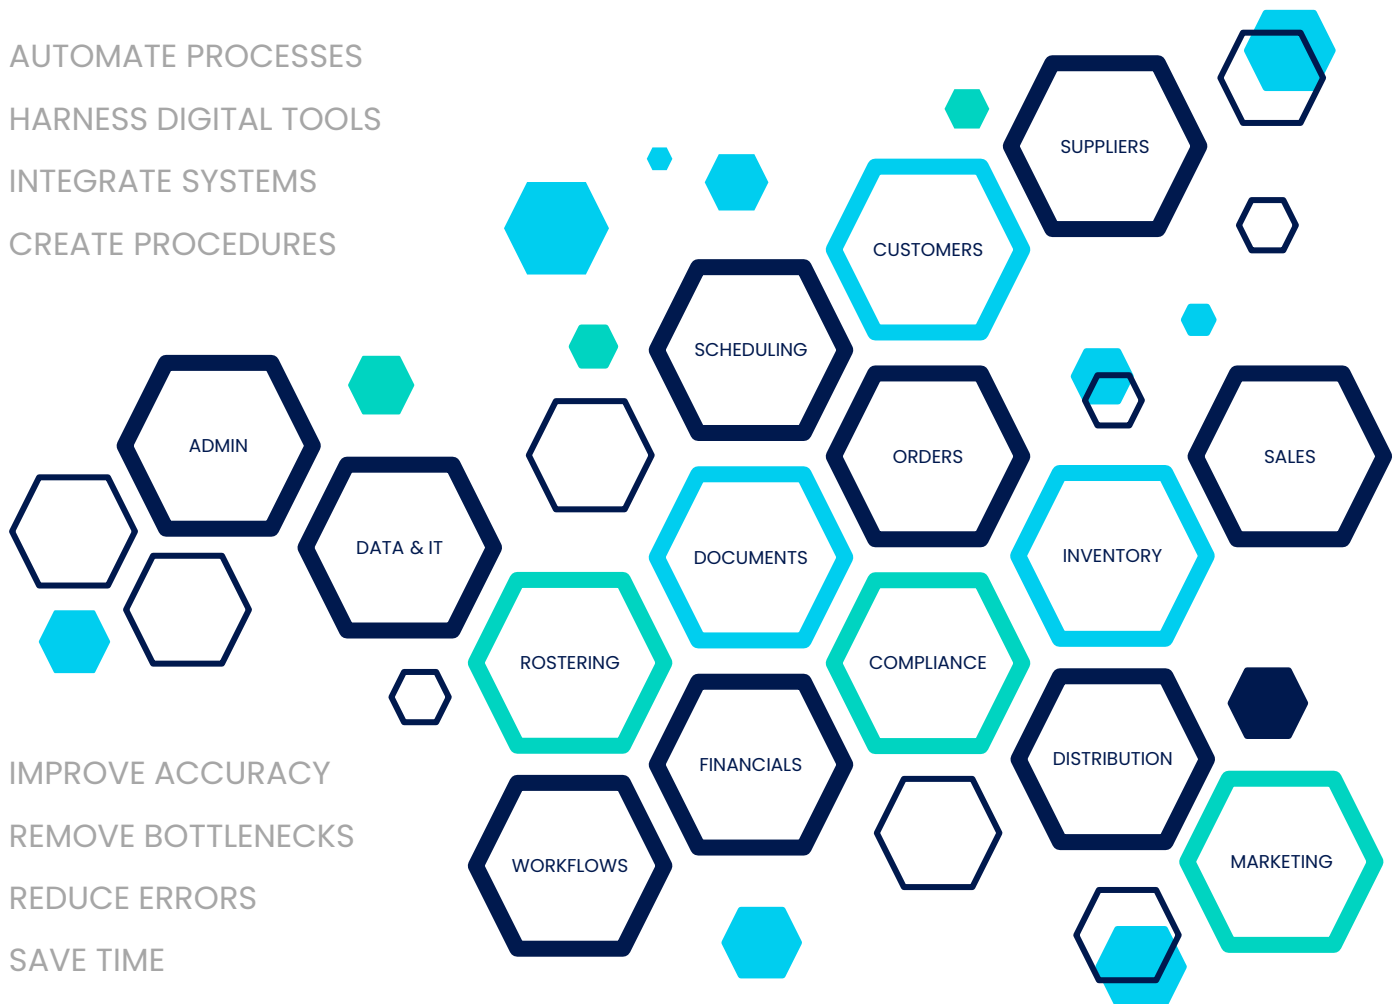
AUTOMATE PROCESSES

HARNESS DIGITAL TOOLS

INTEGRATE SYSTEMS

CREATE PROCEDURES

SUPPLIERS

CUSTOMERS

SCHEDULING

ADMIN

ORDERS

SALES

DATA & IT

DOCUMENTS

INVENTORY

ROSTERING

COMPLIANCE

FINANCIALS

DISTRIBUTION

WORKFLOWS

MARKETING

IMPROVE ACCURACY

REMOVE BOTTLENECKS

REDUCE ERRORS

SAVE TIME